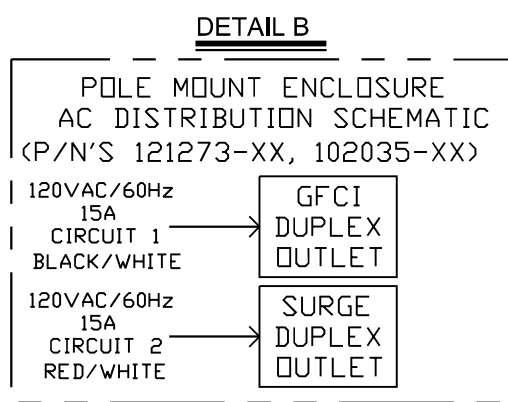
DETAIL B

POLE MOUNT ENCLOSURE
AC DISTRIBUTION SCHEMATIC
(P/N'S 121273-XX, 102035-XX)

120VAC/60Hz
15A
CIRCUIT 1
BLACK/WHITE

GFCI
DUPLEX
OUTLET

120VAC/60Hz
15A
CIRCUIT 2
RED/WHITE

SURGE
DUPLEX
OUTLET